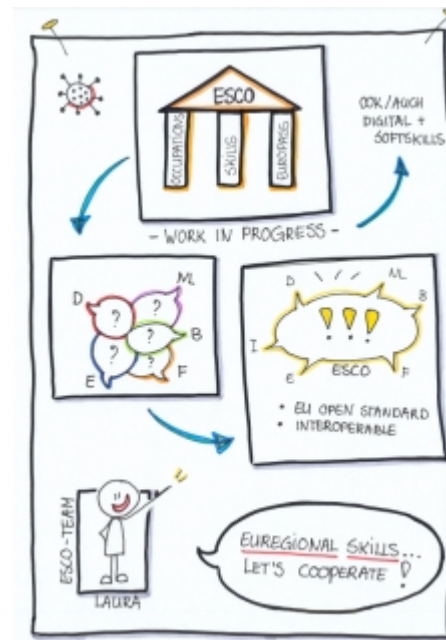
ESCO

OCCUPATIONS

SKILLS

EUROPASS

- WORK IN PROGRESS -

OOK/AUCH DIGITAL + SOFTSKILLS

D

NL

?

?

?

?

?

B

E

F

D

NL

B

I

!!!

ESCO

E

F

• EU OPEN STANDARD
• INTEROPERABLE

ESCO-TEAM

LAURA

EUREGIONAL SKILLS... LET'S COOPERATE!